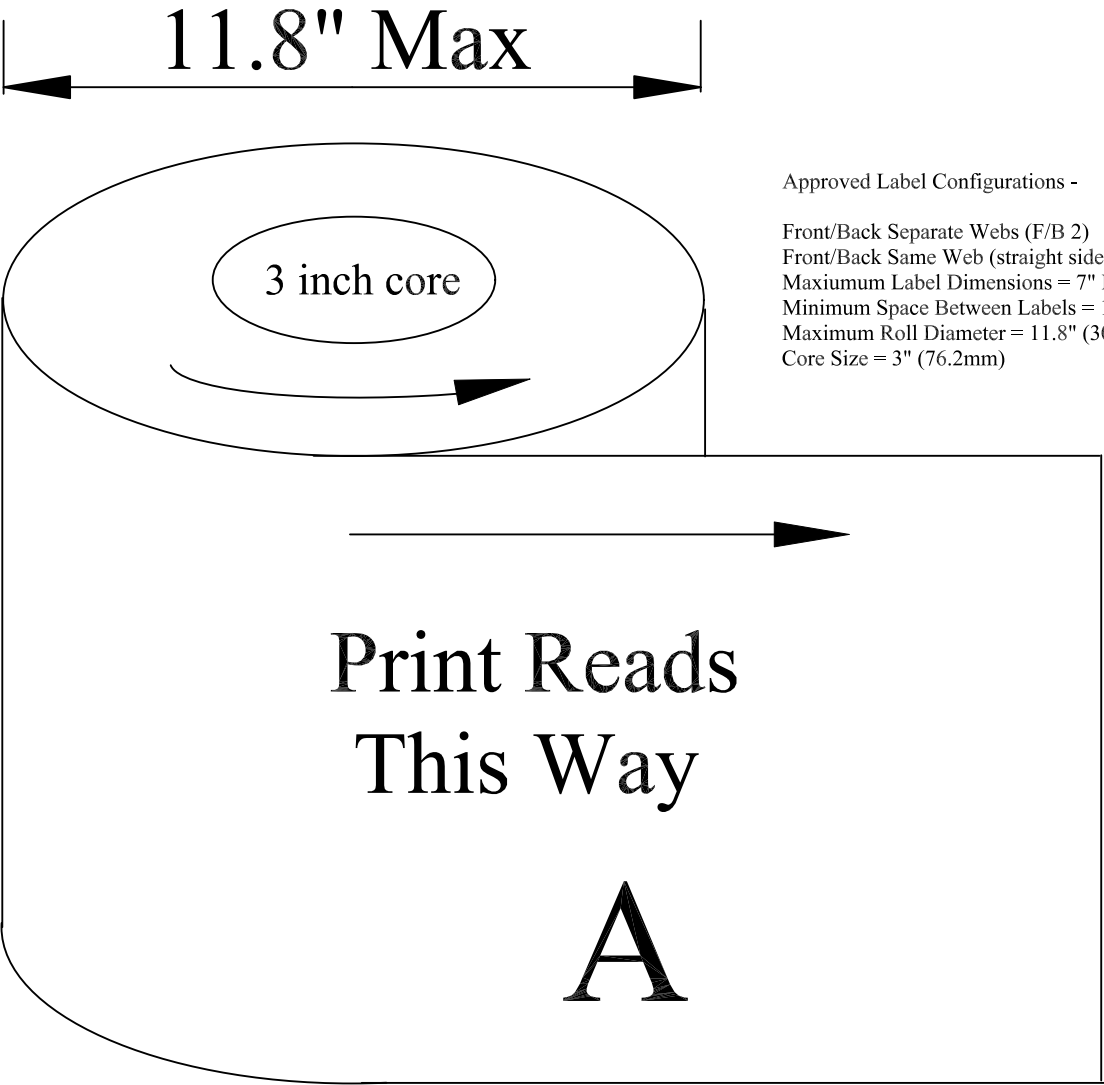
11.8" Max

3 inch core

Approved Label Configurations -

Front/Back Separate Webs (F/B 2)
Front/Back Same Web (straight side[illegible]
Maxiumum Label Dimensions = 7" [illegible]
Minimum Space Between Labels = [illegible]
Maximum Roll Diameter = 11.8" (3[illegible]
Core Size = 3" (76.2mm)

Print Reads This Way

A